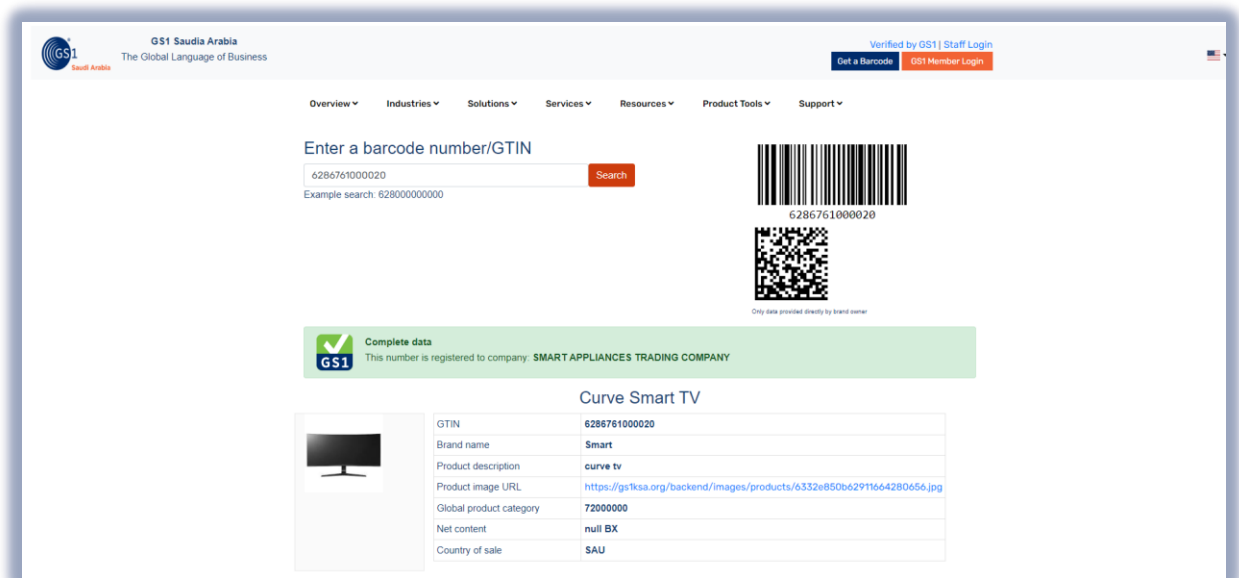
GS1 Saudi Arabia

GS1 Saudia Arabia
The Global Language of Business

Verified by GS1 | Staff Login
Get a Barcode
GS1 Member Login

Overview Industries Solutions Services Resources Product Tools Support

Enter a barcode number/GTIN
6286761000020
Search
Example search: 628000000000

6286761000020

Only data provided directly by brand owner

GS1
Complete data
This number is registered to company: SMART APPLIANCES TRADING COMPANY

Curve Smart TV

| GTIN | 6286761000020 |
|---|---|
| Brand name | Smart |
| Product description | curve tv |
| Product image URL | https://gs1ksa.org/backend/images/products/6332e850b62911664280656.jpg |
| Global product category | 72000000 |
| Net content | null BX |
| Country of sale | SAU |